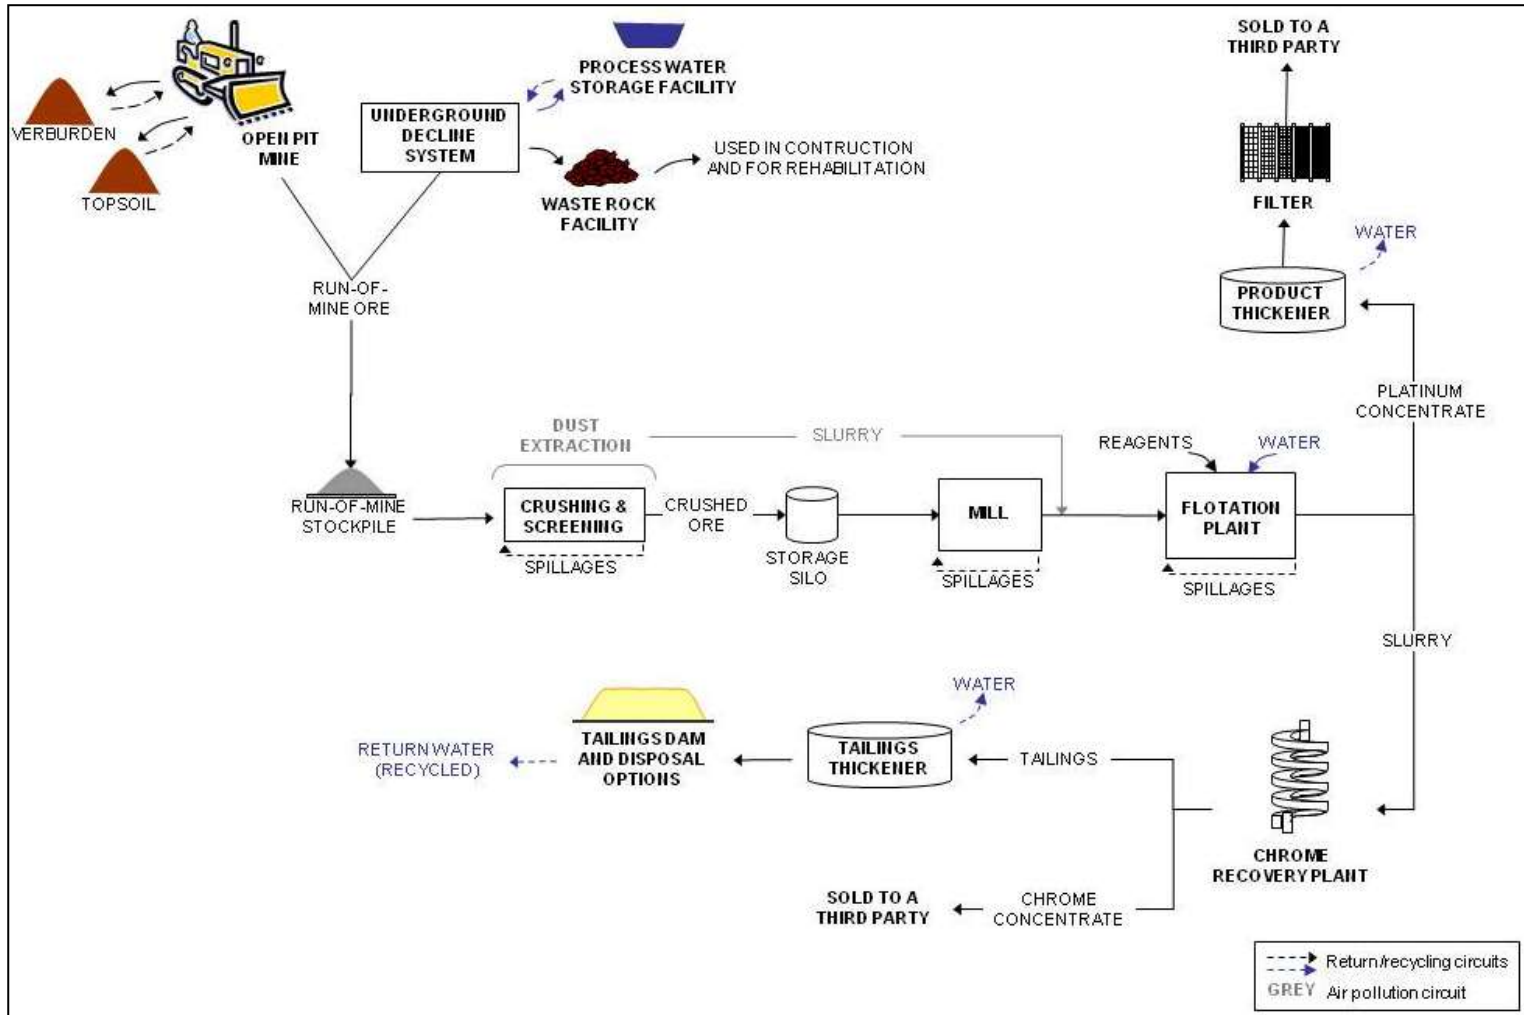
VERBURDEN

TOPSOIL

OPEN PIT MINE

UNDERGROUND DECLINE SYSTEM

PROCESS WATER STORAGE FACILITY

WASTE ROCK FACILITY

USED IN CONTRUCTION AND FOR REHABILITATION

SOLD TO A THIRD PARTY

FILTER

WATER

PRODUCT THICKENER

RUN-OF-MINE ORE

PLATINUM CONCENTRATE

DUST EXTRACTION

SLURRY

REAGENTS

WATER

RUN-OF-MINE STOCKPILE

CRUSHING & SCREENING

SPILLAGES

CRUSHED ORE

STORAGE SILO

MILL

SPILLAGES

FLOTATION PLANT

SPILLAGES

SLURRY

WATER

RETURN WATER (RECYCLED)

TAILINGS DAM AND DISPOSAL OPTIONS

TAILINGS THICKENER

TAILINGS

CHROME RECOVERY PLANT

SOLD TO A THIRD PARTY

CHROME CONCENTRATE

Return/recycling circuits

GREY Air pollution circuit